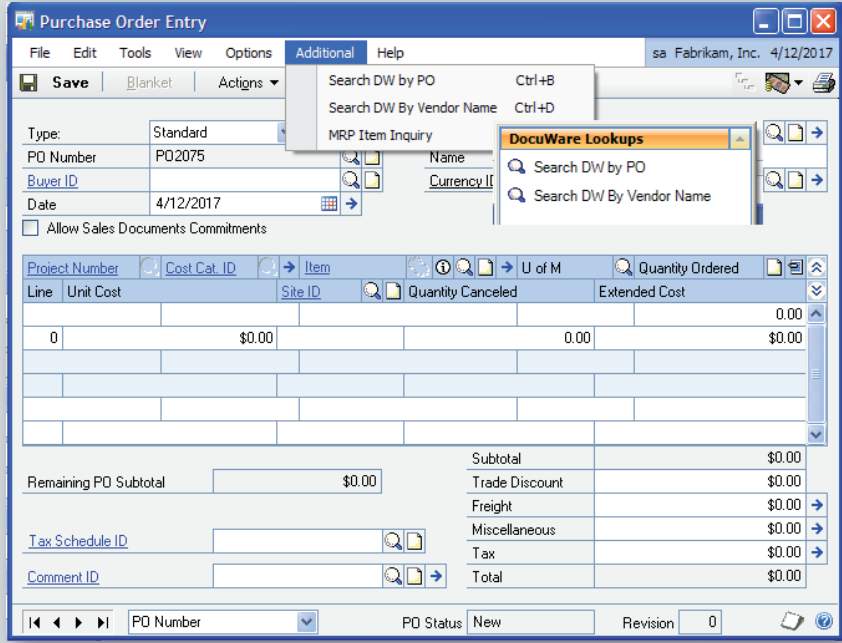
Purchase Order Entry

File Edit Tools View Options Additional Help

sa Fabrikam, Inc. 4/12/2017

Save Blanket Actions

Search DW by PO Ctrl+B
Search DW By Vendor Name Ctrl+D
MRP Item Inquiry

DocuWare Lookups
Search DW by PO
Search DW By Vendor Name

Type: Standard
PO Number PO2075
Buyer ID
Date 4/12/2017
Name
Currency ID
Allow Sales Documents Commitments

| Project Number | Cost Cat. ID | Item | U of M | Quantity Ordered |
|---|---|---|---|---|
| Line | Unit Cost | Site ID | Quantity Canceled | Extended Cost |
| | | | | 0.00 |
| 0 | $0.00 | | 0.00 | $0.00 |

Remaining PO Subtotal $0.00

Subtotal $0.00
Trade Discount $0.00
Freight $0.00
Miscellaneous $0.00
Tax $0.00
Total $0.00

Tax Schedule ID
Comment ID

PO Number
PO Status New
Revision 0